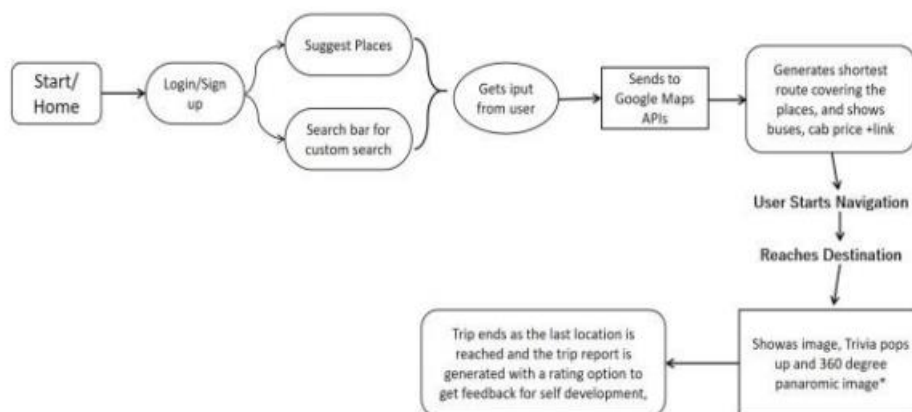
Start/ Home

Login/Sign up

Suggest Places

Search bar for custom search

Gets iput from user

Sends to Google Maps APIs

Generates shortest route covering the places, and shows buses, cab price +link

User Starts Navigation

Reaches Destination

Showas image, Trivia pops up and 360 degree panaromic image*

Trip ends as the last location is reached and the trip report is generated with a rating option to get feedback for self development,